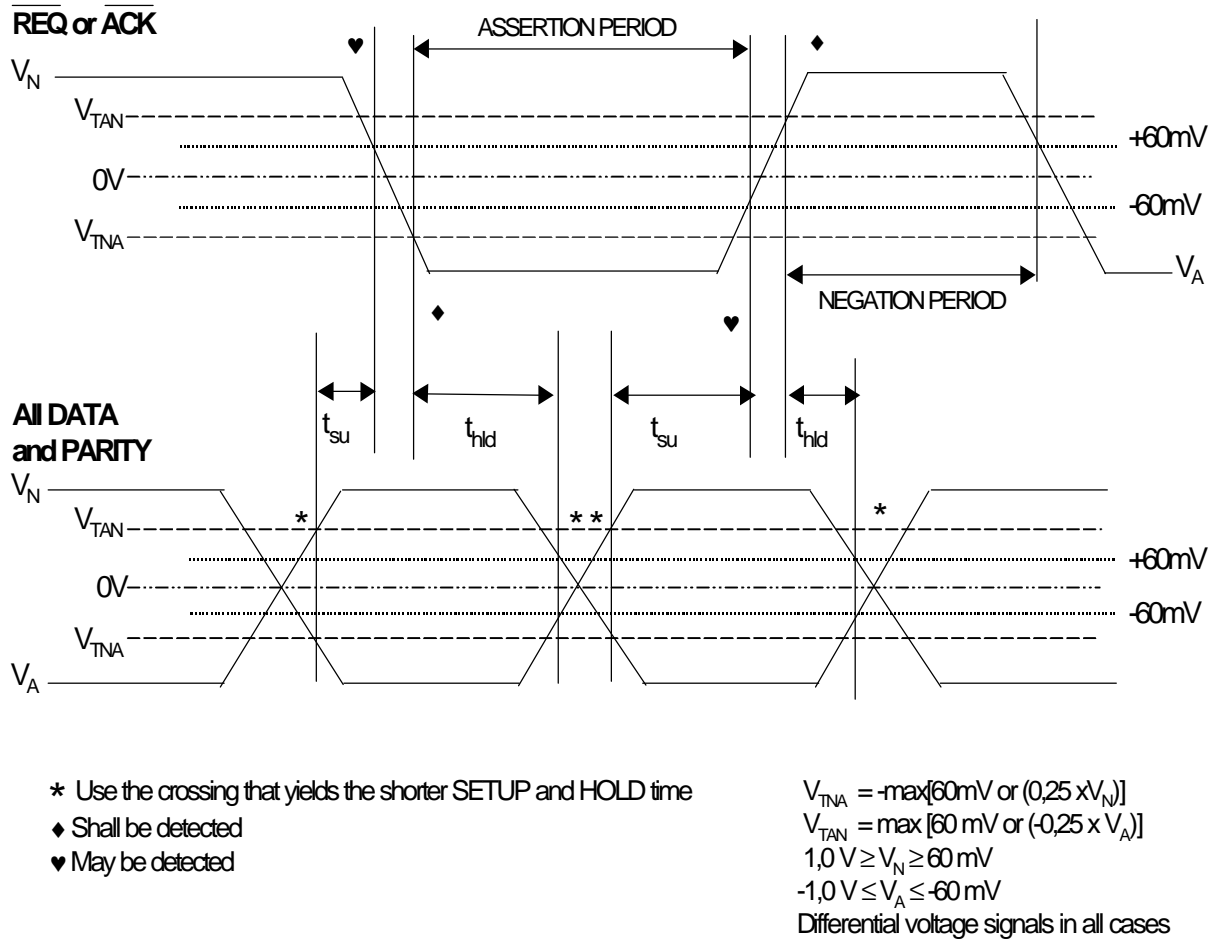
$\overline{REQ}$ or $\overline{ACK}$

♥

ASSERTION PERIOD

♦

$V_N$

$V_{TAN}$

+60mV

0V

-60mV

$V_{TNA}$

$V_A$

NEGATION PERIOD

♦

♥

All DATA and PARITY

$t_{su}$

$t_{hld}$

$t_{su}$

$t_{hld}$

$V_N$

$V_{TAN}$

\*

\* \*

\*

+60mV

0V

-60mV

$V_{TNA}$

$V_A$

\* Use the crossing that yields the shorter SETUP and HOLD time

♦ Shall be detected

♥ May be detected

$V_{TNA}$ = -max[60mV or (0,25 x$V_N$)]
$V_{TAN}$ = max [60 mV or (-0,25 x $V_A$)]
1,0 V $\geq V_N \geq$ 60 mV
-1,0 V $\leq V_A \leq$ -60 mV
Differential voltage signals in all cases